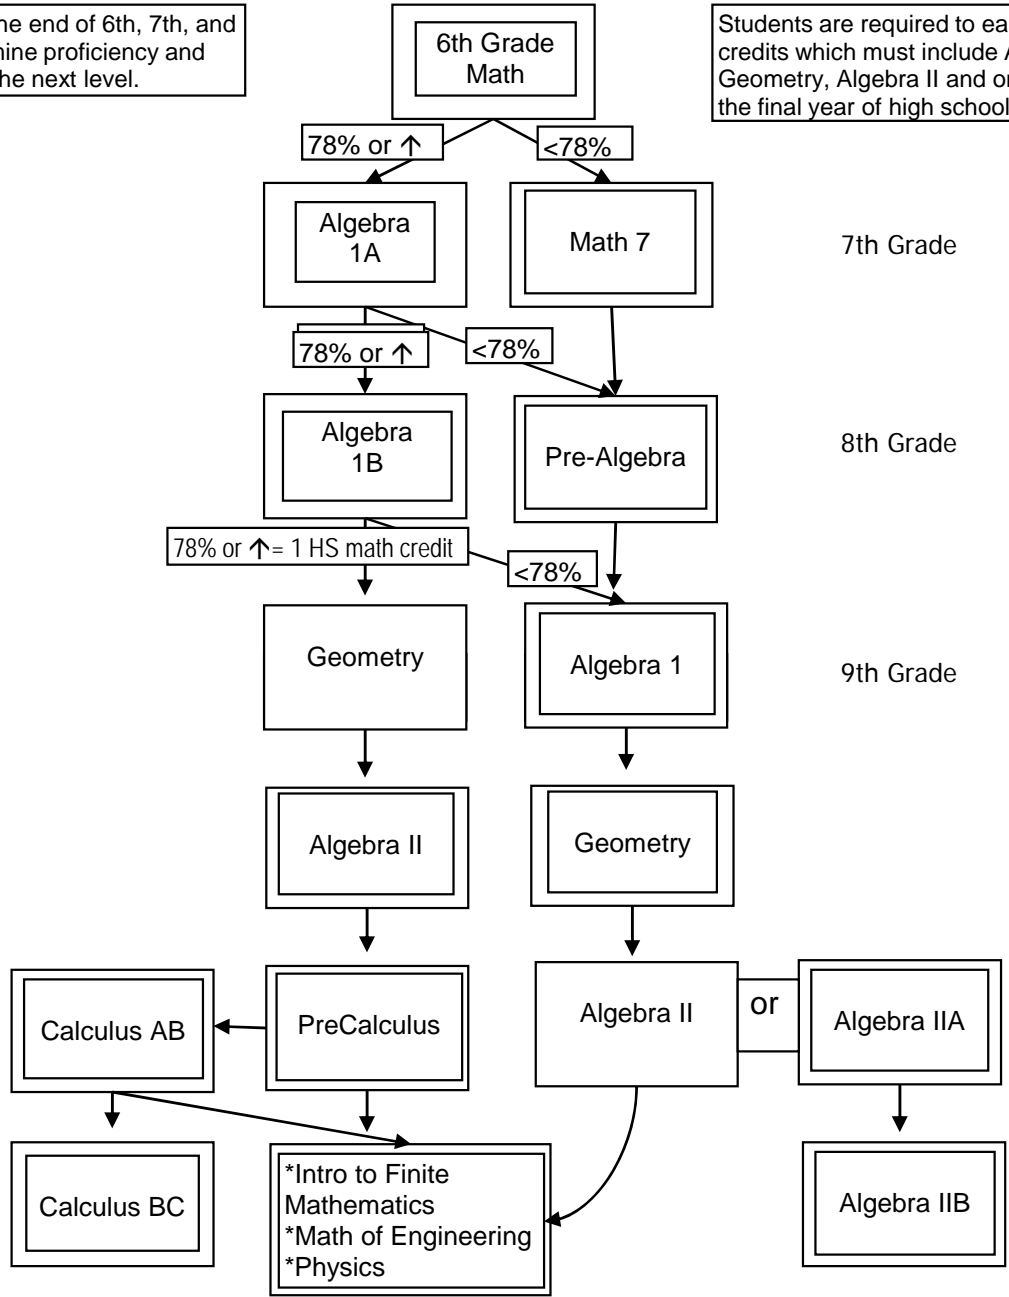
he end of 6th, 7th, and
nine proficiency and
he next level.

6th Grade Math

Students are required to ea
credits which must include A
Geometry, Algebra II and or
the final year of high school

78% or ↑

<78%

Algebra 1A

Math 7

7th Grade

78% or ↑

<78%

Algebra 1B

Pre-Algebra

8th Grade

78% or ↑= 1 HS math credit

<78%

Geometry

Algebra 1

9th Grade

Algebra II

Geometry

Calculus AB

PreCalculus

Algebra II

or

Algebra IIA

Calculus BC

*Intro to Finite Mathematics
*Math of Engineering
*Physics

Algebra IIB